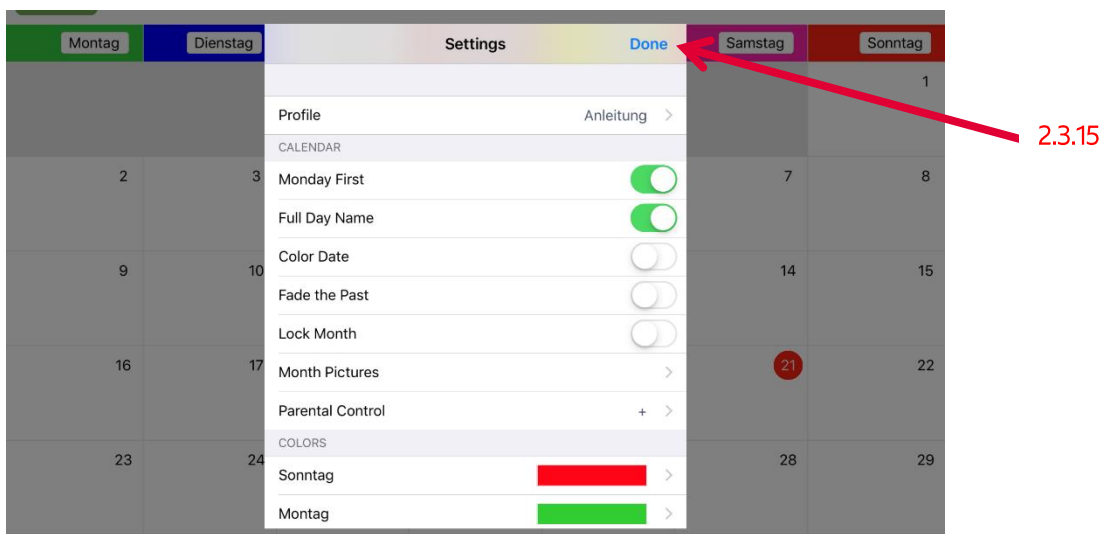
Montag Dienstag Samstag Sonntag

Settings Done

2.3.15

Profile Anleitung

CALENDAR

Monday First

Full Day Name

Color Date

Fade the Past

Lock Month

Month Pictures

Parental Control +

COLORS

Sonntag

Montag

1

2 3 7 8

9 10 14 15

16 17 21 22

23 24 28 29